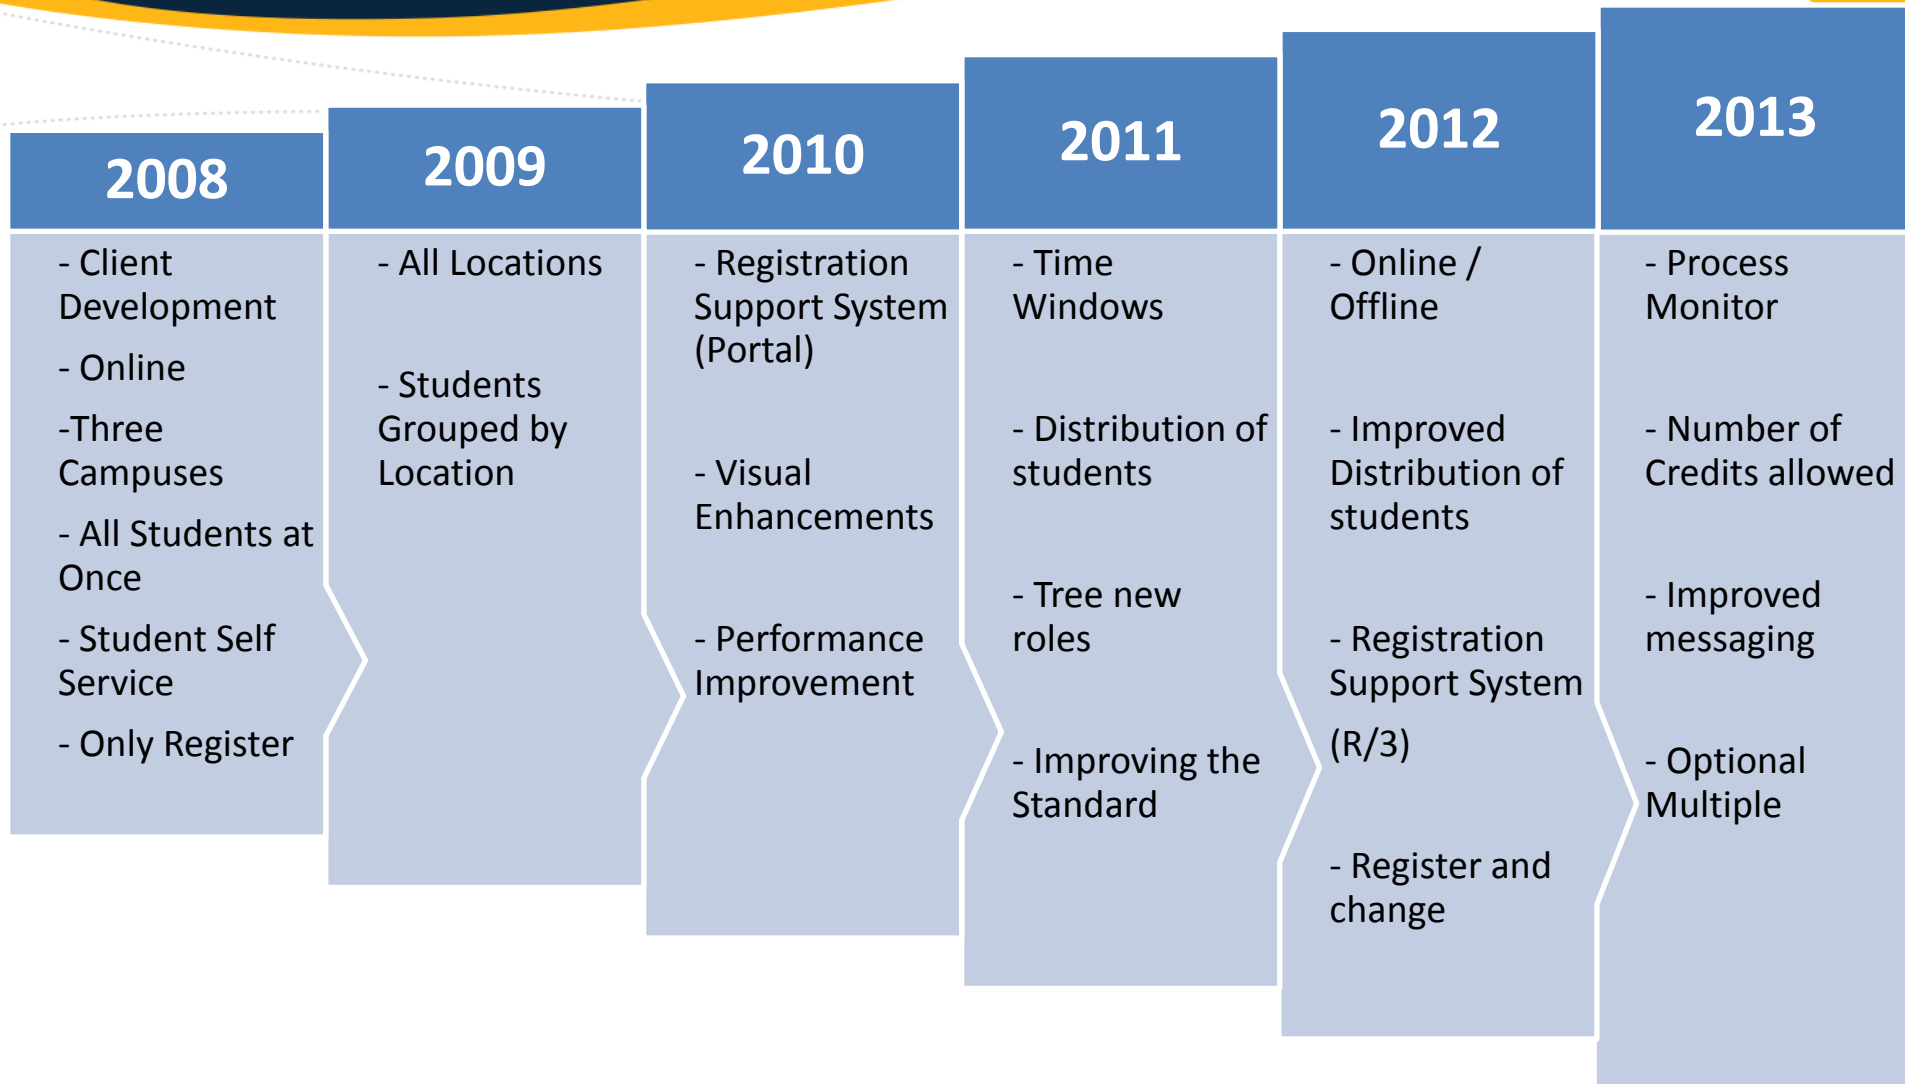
2008

- Client Development

- Online

-Three Campuses

- All Students at Once

- Student Self Service

- Only Register

2009

- All Locations

- Students Grouped by Location

2010

- Registration Support System (Portal)

- Visual Enhancements

- Performance Improvement

2011

- Time Windows

- Distribution of students

- Tree new roles

- Improving the Standard

2012

- Online / Offline

- Improved Distribution of students

- Registration Support System (R/3)

- Register and change

2013

- Process Monitor

- Number of Credits allowed

- Improved messaging

- Optional Multiple